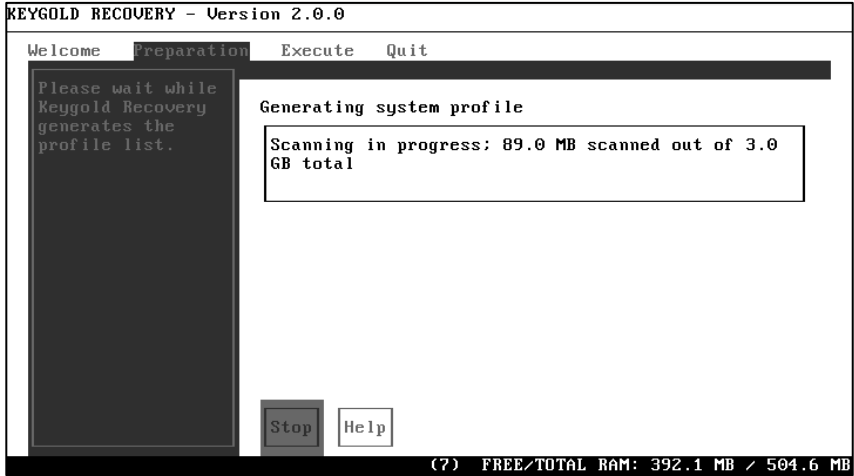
KEYGOLD RECOVERY - Version 2.0.0

Welcome Preparation Execute Quit

Please wait while Keygold Recovery generates the profile list.

Generating system profile

Scanning in progress; 89.0 MB scanned out of 3.0 GB total

Stop Help

(7) FREE/TOTAL RAM: 392.1 MB / 504.6 MB